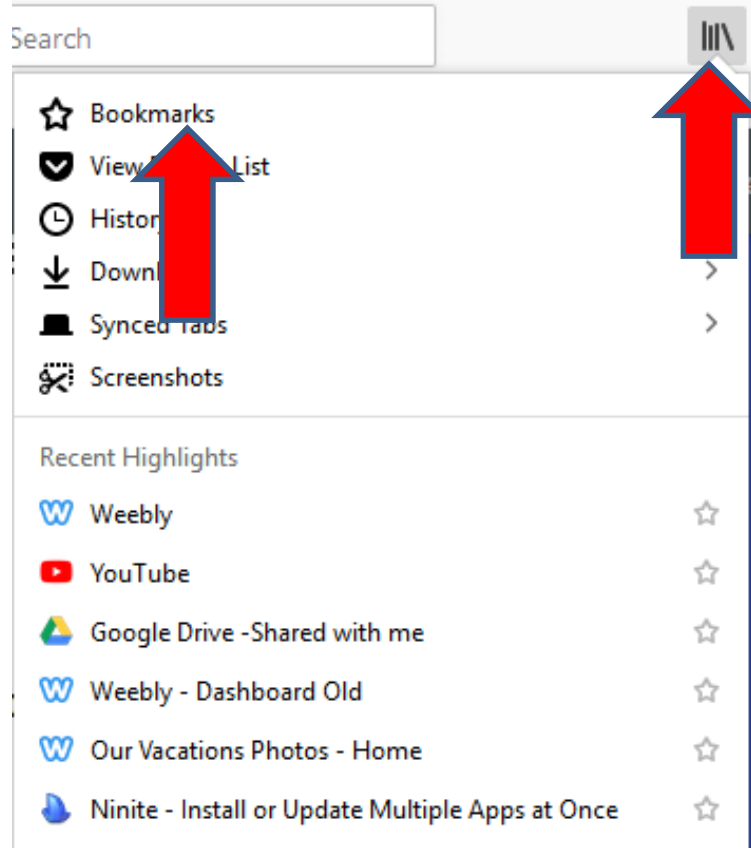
Search

Bookmarks
View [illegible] List
History
Downl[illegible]
Synced Tabs
Screenshots

Recent Highlights
Weebly
YouTube
Google Drive -Shared with me
Weebly - Dashboard Old
Our Vacations Photos - Home
Ninite - Install or Update Multiple Apps at Once